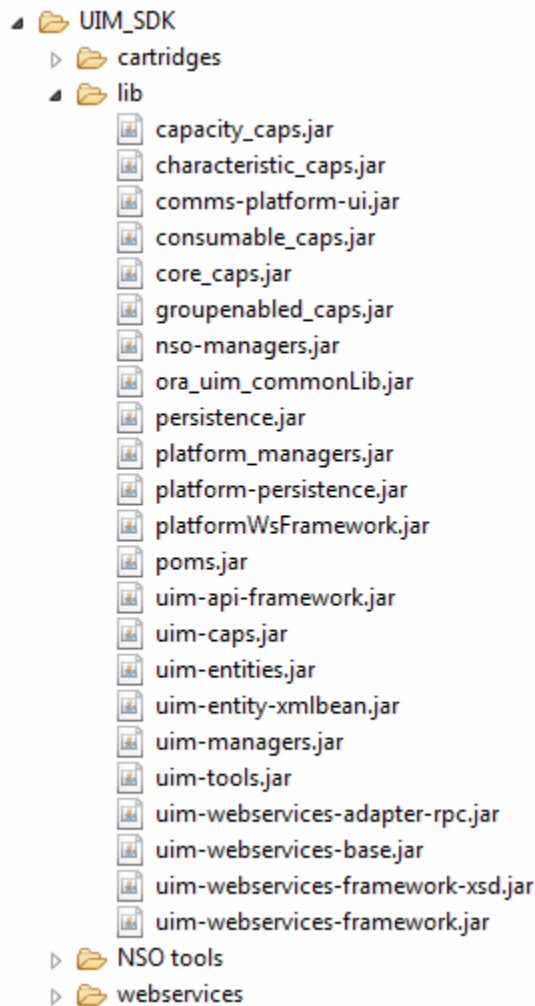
UIM_SDK
cartridges
lib
capacity_caps.jar
characteristic_caps.jar
comms-platform-ui.jar
consumable_caps.jar
core_caps.jar
groupenabled_caps.jar
nso-managers.jar
ora_uim_commonLib.jar
persistence.jar
platform_managers.jar
platform-persistence.jar
platformWsFramework.jar
poms.jar
uim-api-framework.jar
uim-caps.jar
uim-entities.jar
uim-entity-xmlbean.jar
uim-managers.jar
uim-tools.jar
uim-webservices-adapter-rpc.jar
uim-webservices-base.jar
uim-webservices-framework-xsd.jar
uim-webservices-framework.jar
NSO tools
webservices